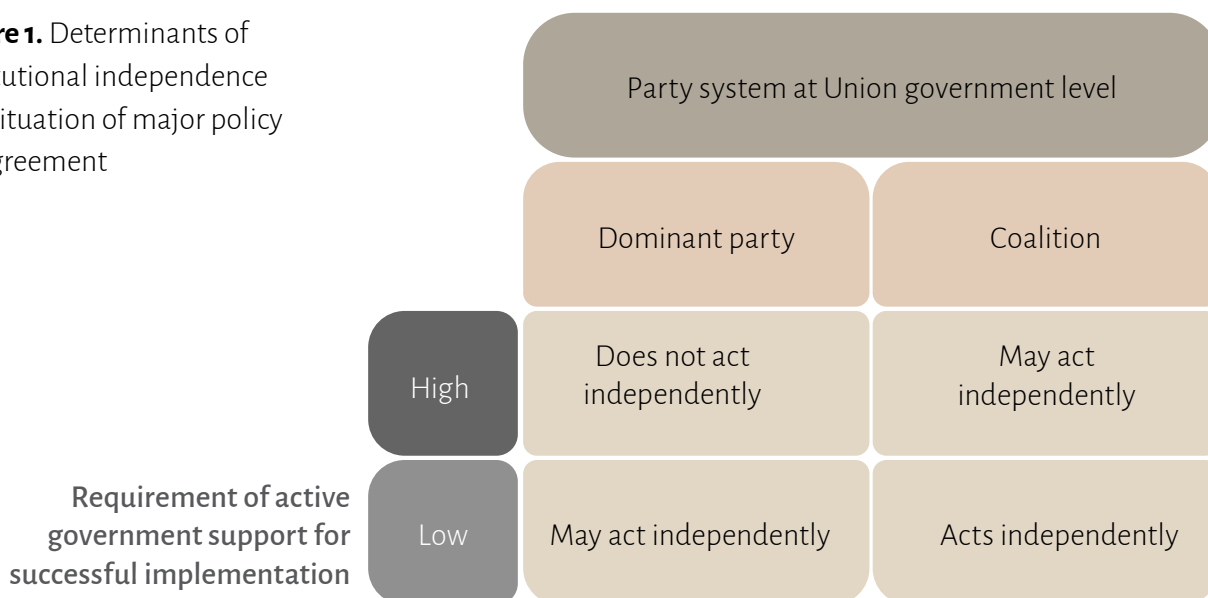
re 1. Determinants of utional independence ituation of major policy greement

Party system at Union government level

| | Dominant party | Coalition |
|---|---|---|
| High | Does not act independently | May act independently |
| Low | May act independently | Acts independently |

Requirement of active government support for successful implementation